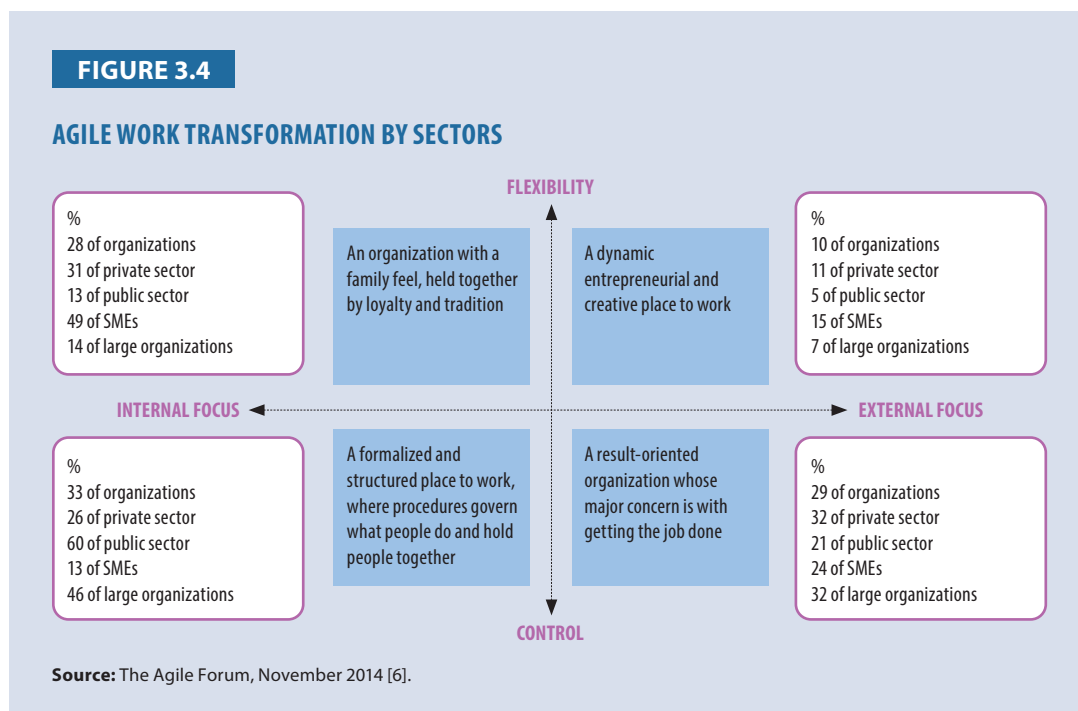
FIGURE 3.4

AGILE WORK TRANSFORMATION BY SECTORS

FLEXIBILITY

%
28 of organizations
31 of private sector
13 of public sector
49 of SMEs
14 of large organizations

An organization with a family feel, held together by loyalty and tradition

A dynamic entrepreneurial and creative place to work

%
10 of organizations
11 of private sector
5 of public sector
15 of SMEs
7 of large organizations

INTERNAL FOCUS

EXTERNAL FOCUS

%
33 of organizations
26 of private sector
60 of public sector
13 of SMEs
46 of large organizations

A formalized and structured place to work, where procedures govern what people do and hold people together

A result-oriented organization whose major concern is with getting the job done

%
29 of organizations
32 of private sector
21 of public sector
24 of SMEs
32 of large organizations

CONTROL

Source: The Agile Forum, November 2014 [6].